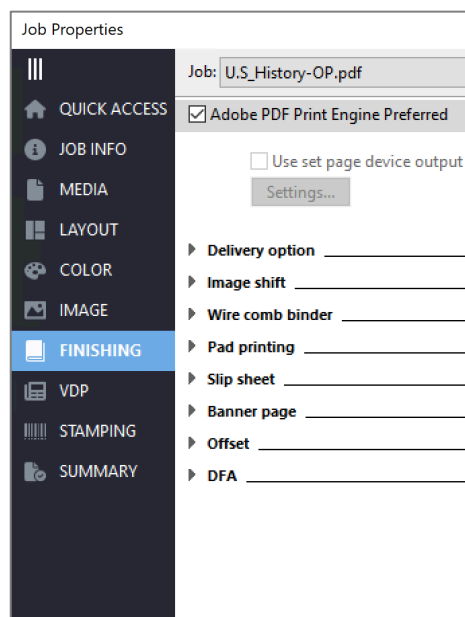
Job Properties

QUICK ACCESS
JOB INFO
MEDIA
LAYOUT
COLOR
IMAGE
FINISHING
VDP
STAMPING
SUMMARY

Job: U.S_History-OP.pdf

Adobe PDF Print Engine Preferred

Use set page device output

Settings...

Delivery option
Image shift
Wire comb binder
Pad printing
Slip sheet
Banner page
Offset
DFA